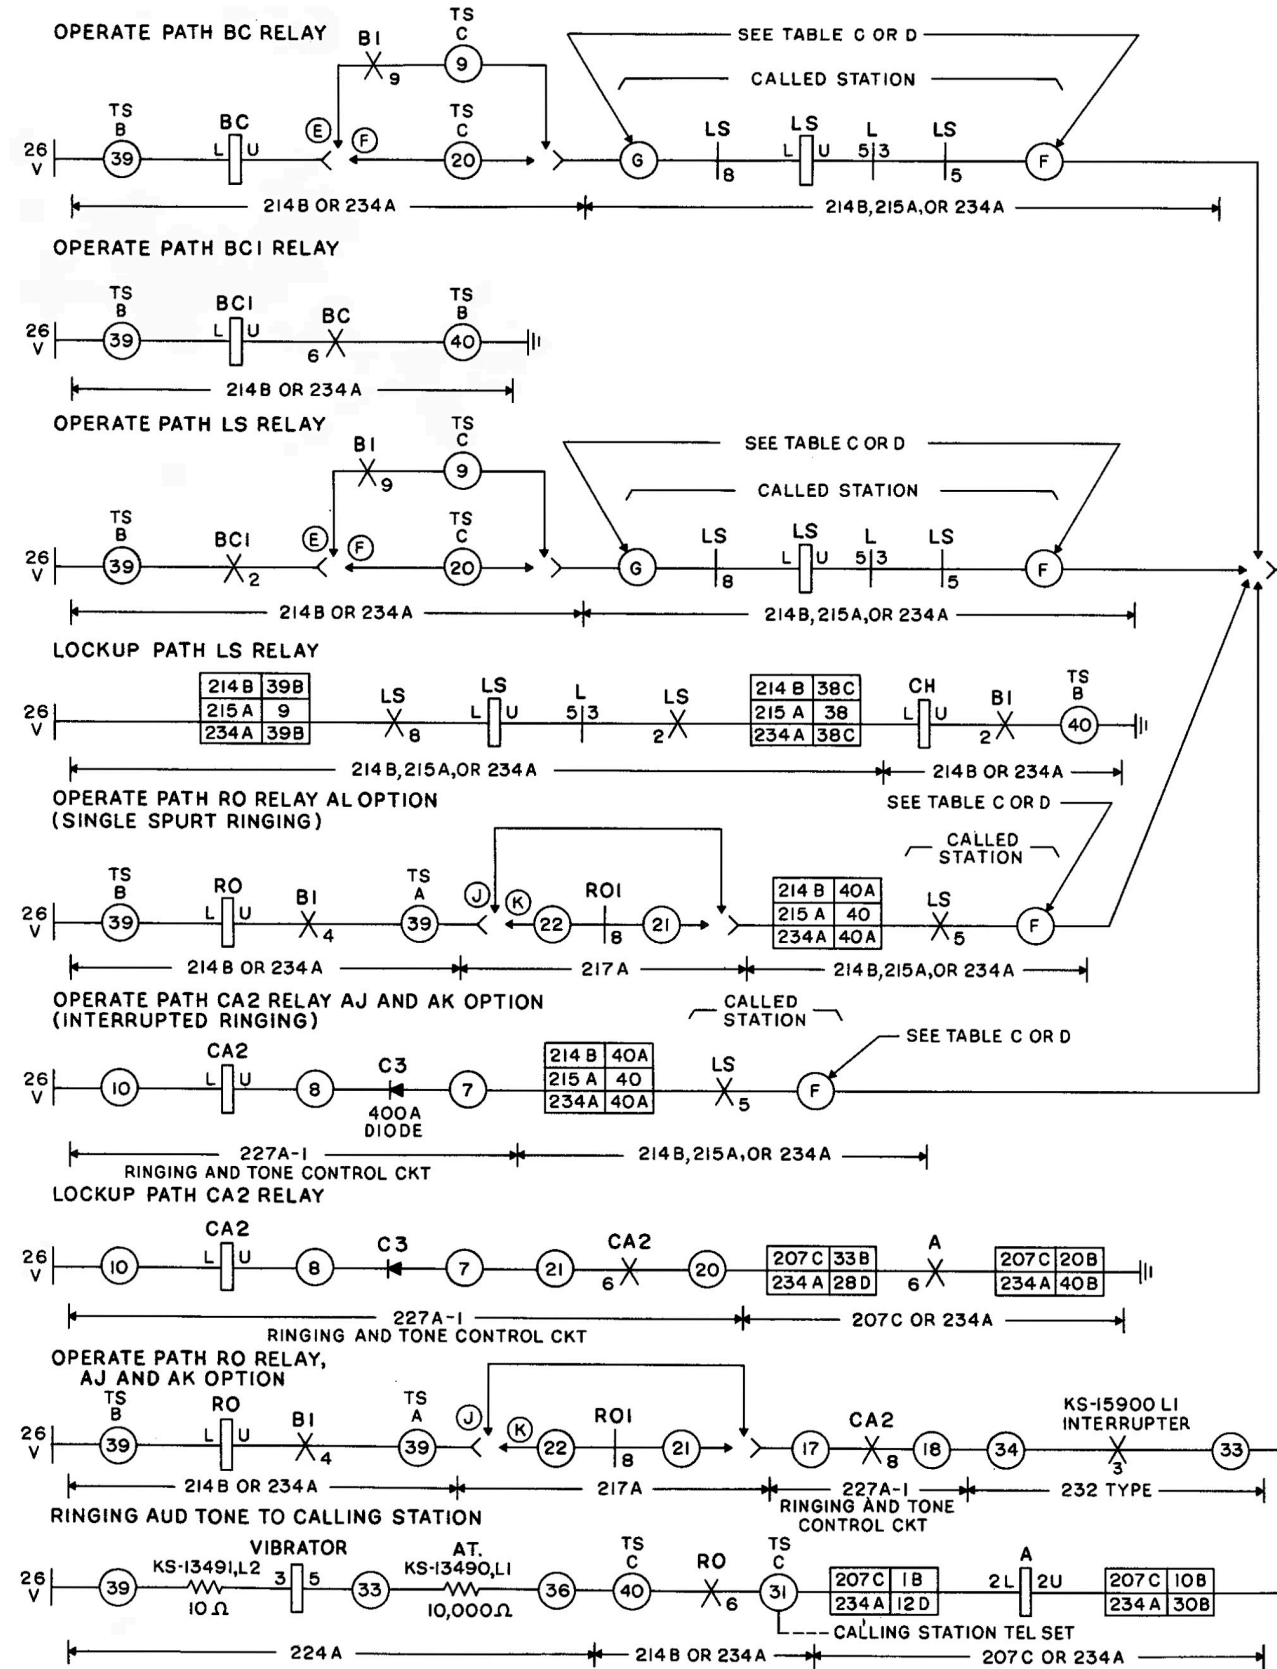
OPERATE PATH BC RELAY

SEE TABLE C OR D

CALLED STATION

26 V TS B 39 BC L U E F B1 9 TS C 9 TS C 20 G LS 8 LS L U L 5 3 LS 5 F

214B OR 234A 214B, 215A, OR 234A

OPERATE PATH BC1 RELAY

26 V TS B 39 BC1 L U BC 6 TS B 40

214B OR 234A

OPERATE PATH LS RELAY

SEE TABLE C OR D

CALLED STATION

26 V TS B 39 BC1 2 E F B1 9 TS C 9 TS C 20 G LS 8 LS L U L 5 3 LS 5 F

214B OR 234A 214B, 215A, OR 234A

LOCKUP PATH LS RELAY

| 214B | 39B |
|---|---|
| 215A | 9 |
| 234A | 39B |

26 V LS 8 LS L U L 5 3 LS 2

| 214B | 38C |
|---|---|
| 215A | 38 |
| 234A | 38C |

CH L U B1 2 TS B 40

214B, 215A, OR 234A 214B OR 234A

OPERATE PATH RO RELAY AL OPTION (SINGLE SPURT RINGING)

SEE TABLE C OR D

CALLED STATION

26 V TS B 39 RO L U B1 4 TS A 39 J K 22 RO1 8 21

| 214B | 40A |
|---|---|
| 215A | 40 |
| 234A | 40A |

LS 5 F

214B OR 234A 217A 214B, 215A, OR 234A

OPERATE PATH CA2 RELAY AJ AND AK OPTION (INTERRUPTED RINGING)

CALLED STATION

SEE TABLE C OR D

26 V 10 CA2 L U 8 C3 400A DIODE 7

| 214B | 40A |
|---|---|
| 215A | 40 |
| 234A | 40A |

LS 5 F

227A-1 RINGING AND TONE CONTROL CKT 214B, 215A, OR 234A

LOCKUP PATH CA2 RELAY

26 V 10 CA2 L U 8 C3 7 21 CA2 6 20

| 207C | 33B |
|---|---|
| 234A | 28D |

A 6

| 207C | 20B |
|---|---|
| 234A | 40B |

227A-1 RINGING AND TONE CONTROL CKT 207C OR 234A

OPERATE PATH RO RELAY, AJ AND AK OPTION

26 V TS B 39 RO L U B1 4 TS A 39 J K 22 RO1 8 21 17 CA2 8 18 34 KS-15900 L1 INTERRUPTER 3 33

214B OR 234A 217A 227A-1 RINGING AND TONE CONTROL CKT 232 TYPE

RINGING AUD TONE TO CALLING STATION

26 V 39 KS-13491, L2 10 Ω VIBRATOR 3 5 33 AT. KS-13490, L1 10,000 Ω 36 TS C 40 RO 6 TS C 31

| 207C | 1B |
|---|---|
| 234A | 12D |

A 2L 2U

| 207C | 10B |
|---|---|
| 234A | 30B |

CALLING STATION TEL SET

224A 214B OR 234A 207C OR 234A